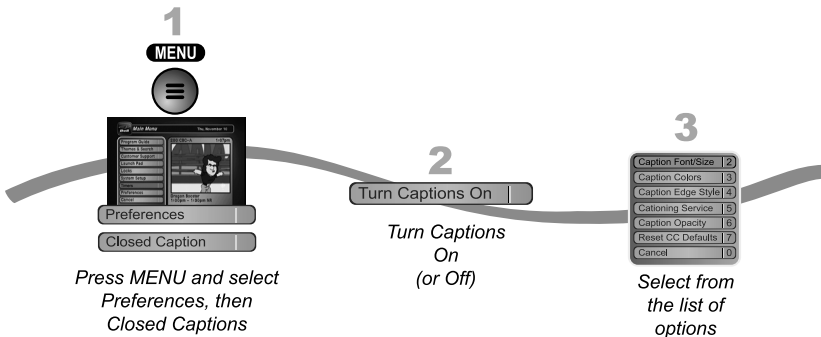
1

MENU

Main Menu Thu, November 15

Program Guide
Themes & Search
Customer Support
Locals Pad
Lists
System Setup
Timers
Preferences
Cancel

Preferences

Closed Caption

Press MENU and select Preferences, then Closed Captions

2

Turn Captions On

Turn Captions On (or Off)

3

| Caption Font/Size | 2 |
|---|---|
| Caption Colors | 3 |
| Caption Edge Style | 4 |
| Cationing Service | 5 |
| Caption Opacity | 6 |
| Reset CC Defaults | 7 |
| Cancel | 0 |

Select from the list of options